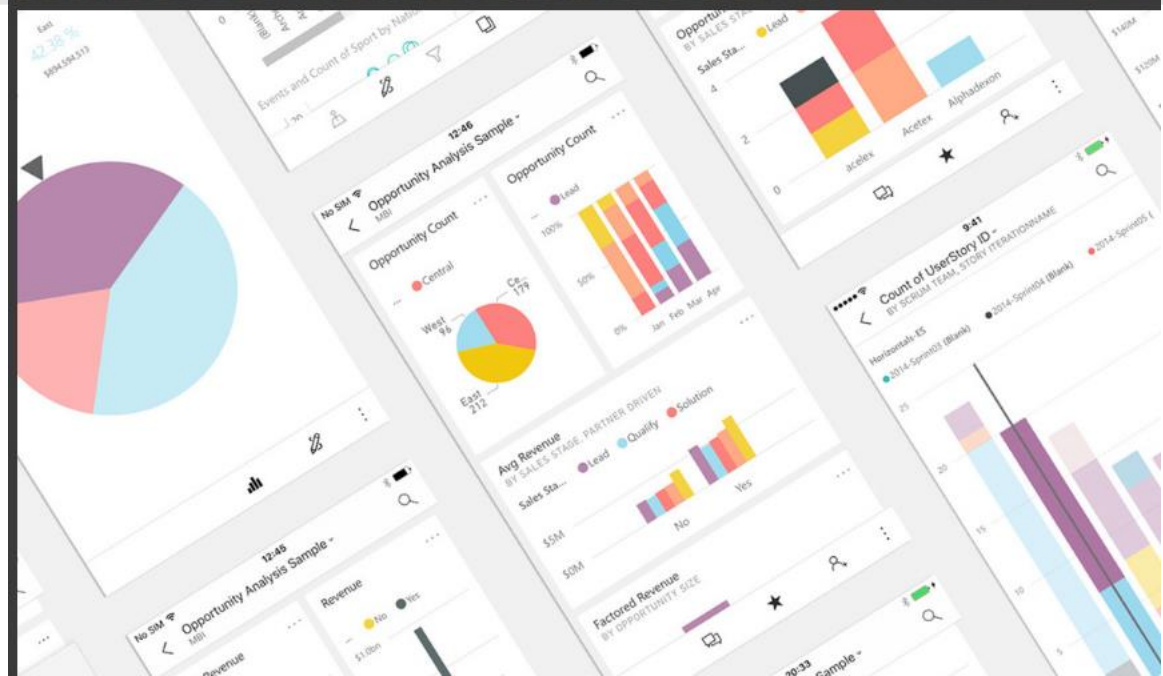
East
42.38 %
$894,594,513

Events and Count of Sport by Nation

Opportunity Count
BY SALES STAGE
Sales Sta... Lead
4
2
0
acelex
Acetex
Alphadexon

No SIM
12:46
Opportunity Analysis Sample
MBI

Opportunity Count
Central
West 96
Ce... 179
East 212

Opportunity Count
Lead
100%
50%
0%
Jan Feb Mar Apr

Avg Revenue
BY SALES STAGE, PARTNER DRIVEN
Sales Sta... Lead Qualify Solution
$5M
$0M
No
Yes

Factored Revenue
BY OPPORTUNITY SIZE

9:41
Count of UserStory ID
BY SCRUM TEAM, STORY ITERATIONNAME
Horizontals-ES
2014-Sprint03 (Blank)
2014-Sprint04 (Blank)
2014-Sprint05 (
25
20
15
10

No SIM
12:45
Opportunity Analysis Sample
MBI
Revenue
Revenue
No Yes
$1.0bn

20:33
Sample

$140M
$120M